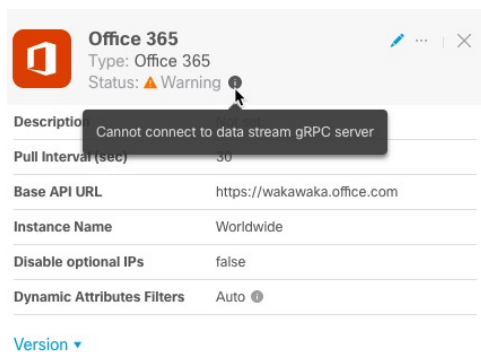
Office 365
Type: Office 365
Status: Warning

Cannot connect to data stream gRPC server

| Description | Not set |
|---|---|
| Pull Interval (sec) | 30 |
| Base API URL | https://wakawaka.office.com |
| Instance Name | Worldwide |
| Disable optional IPs | false |
| Dynamic Attributes Filters | Auto |

Version ▾